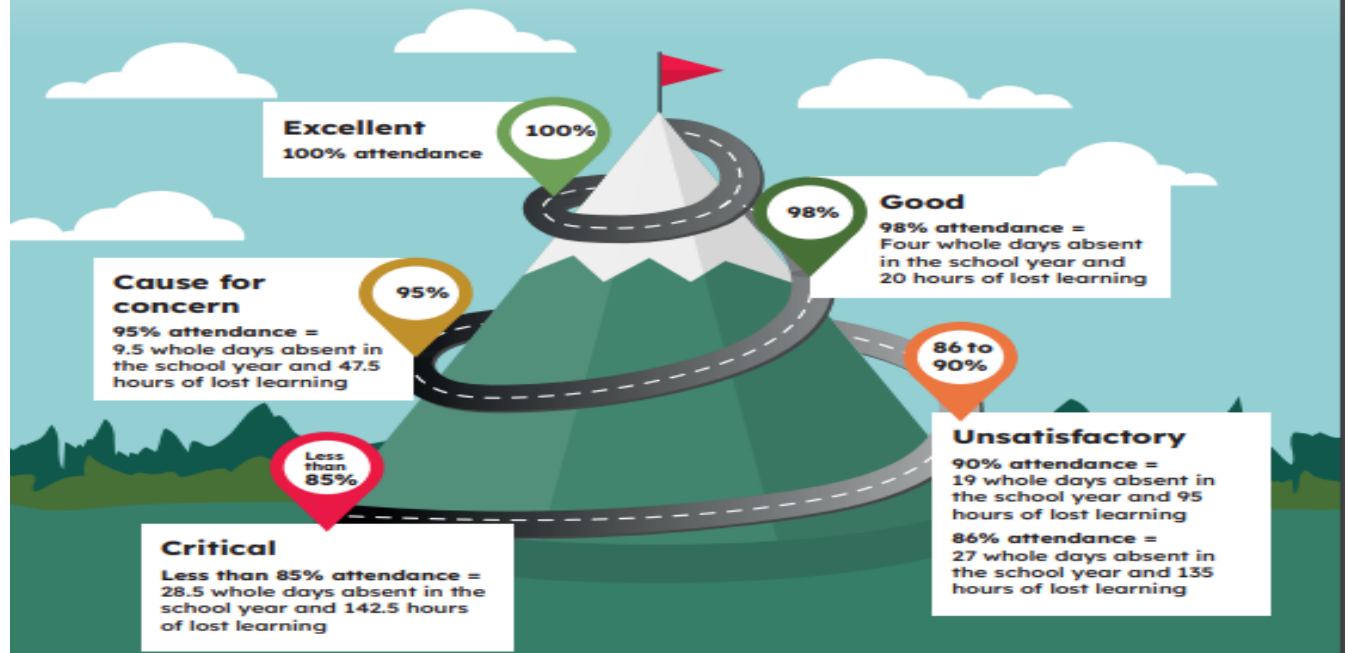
Excellent
100% attendance

100%

98%

Good
98% attendance = Four whole days absent in the school year and 20 hours of lost learning

Cause for concern
95% attendance = 9.5 whole days absent in the school year and 47.5 hours of lost learning

95%

86 to 90%

Unsatisfactory
90% attendance = 19 whole days absent in the school year and 95 hours of lost learning
86% attendance = 27 whole days absent in the school year and 135 hours of lost learning

Less than 85%

Critical
Less than 85% attendance = 28.5 whole days absent in the school year and 142.5 hours of lost learning